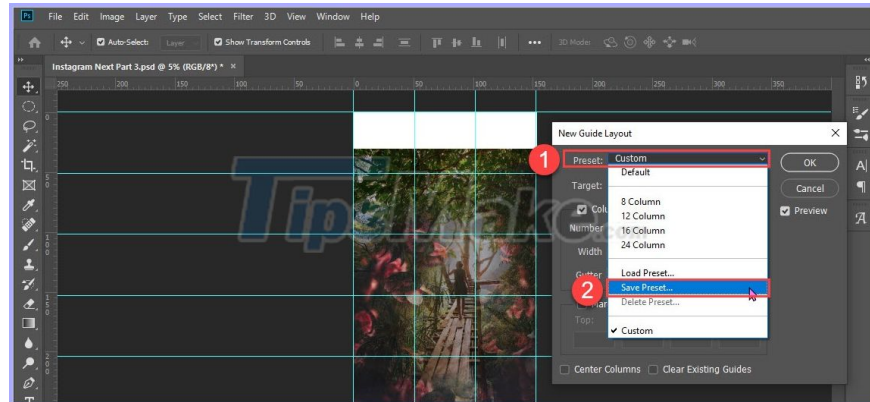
Ps File Edit Image Layer Type Select Filter 3D View Window Help

Auto-Select: Layer Show Transform Controls 3D Mode:

Instagram Next Part 3.psd @ 5% (RGB/8*) * ×

250 200 150 100 50 0 50 100 150 200 250 300 350

Tipsmake.com

New Guide Layout ×

1 Preset: Custom

Default

8 Column
12 Column
16 Column
24 Column

Load Preset...
2 Save Preset...
Delete Preset...

✔ Custom

Target:
Colu
Number
Width
Gutter
Top:

OK
Cancel
Preview

Center Columns Clear Existing Guides